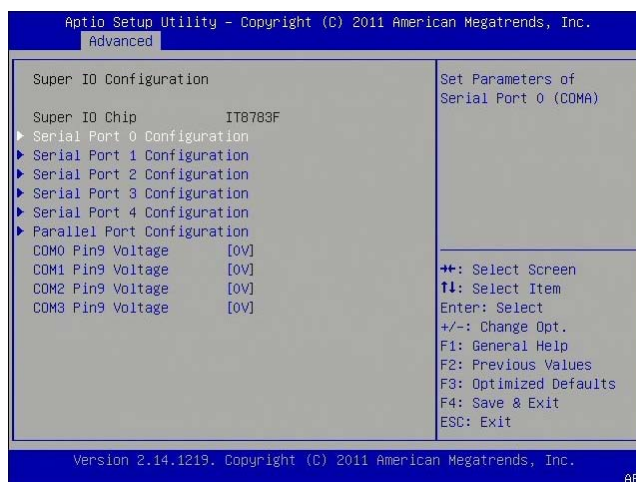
Aptio Setup Utility – Copyright (C) 2011 American Megatrends, Inc.
Advanced

Super IO Configuration

Super IO Chip IT8783F
▶ Serial Port 0 Configuration
▶ Serial Port 1 Configuration
▶ Serial Port 2 Configuration
▶ Serial Port 3 Configuration
▶ Serial Port 4 Configuration
▶ Parallel Port Configuration
COM0 Pin9 Voltage [0V]
COM1 Pin9 Voltage [0V]
COM2 Pin9 Voltage [0V]
COM3 Pin9 Voltage [0V]

Set Parameters of Serial Port 0 (COMA)

→←: Select Screen
↑↓: Select Item
Enter: Select
+/-: Change Opt.
F1: General Help
F2: Previous Values
F3: Optimized Defaults
F4: Save & Exit
ESC: Exit

Version 2.14.1219. Copyright (C) 2011 American Megatrends, Inc.